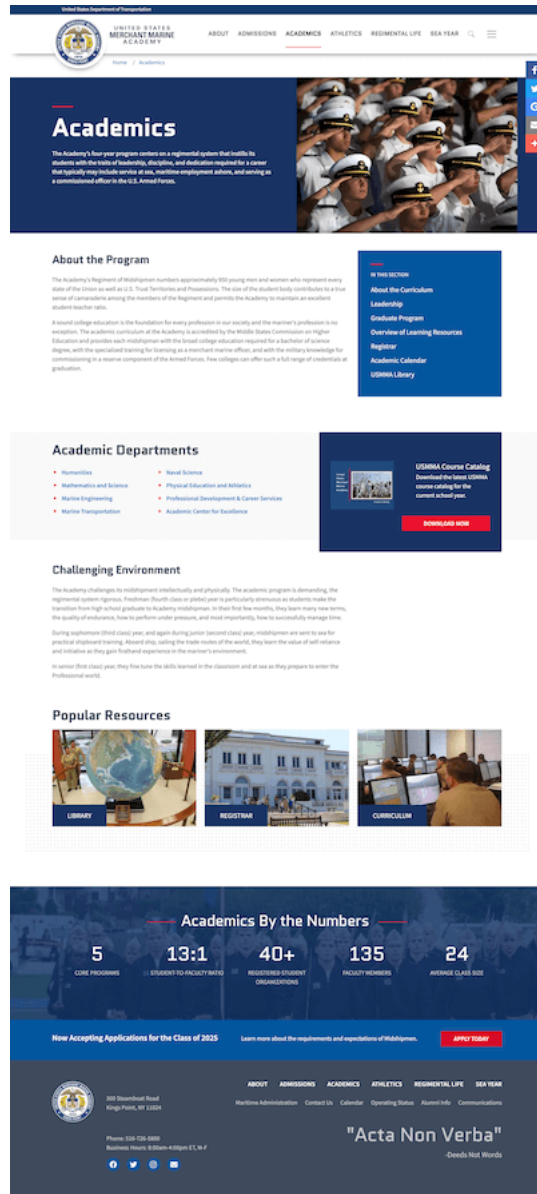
United States Department of Transportation

UNITED STATES MERCHANT MARINE ACADEMY

ABOUT ADMISSIONS ACADEMICS ATHLETICS REGIMENTAL LIFE SEA YEAR

Home / Academics

Academics

The Academy's four-year program centers on a regimental system that instills its students with the traits of leadership, discipline, and dedication required for a career that typically may include service at sea, maritime employment ashore, and serving as a commissioned officer in the U.S. Armed Forces.

About the Program

The Academy's Regiment of Midshipmen numbers approximately 950 young men and women who represent every state of the Union as well as U.S. Trust Territories and Possessions. The size of the student body contributes to a true sense of camaraderie among the members of the Regiment and permits the Academy to maintain an excellent student-teacher ratio.

A sound college education is the foundation for every profession in our society and the mariner's profession is no exception. The academic curriculum at the Academy is accredited by the Middle States Commission on Higher Education and provides each midshipman with the broad college education required for a bachelor of science degree, with the specialized training for licensing as a merchant marine officer, and with the military knowledge for commissioning in a reserve component of the Armed Forces. Few colleges can offer such a full range of credentials at graduation.

IN THIS SECTION
About the Curriculum
Leadership
Graduate Program
Overview of Learning Resources
Registrar
Academic Calendar
USMMA Library

Academic Departments

Humanities
Mathematics and Science
Marine Engineering
Marine Transportation
Naval Science
Physical Education and Athletics
Professional Development & Career Services
Academic Center for Excellence

USMMA Course Catalog
Download the latest USMMA course catalog for the current school year.
DOWNLOAD NOW

Challenging Environment

The Academy challenges its midshipmen intellectually and physically. The academic program is demanding, the regimental system rigorous. Freshman (fourth class or plebe) year is particularly strenuous as students make the transition from high school graduate to Academy midshipman. In their first few months, they learn many new terms, the quality of endurance, how to perform under pressure, and most importantly, how to successfully manage time.

During sophomore (third class) year, and again during junior (second class) year, midshipmen are sent to sea for practical shipboard training. Aboard ship, sailing the trade routes of the world, they learn the value of self reliance and initiative as they gain firsthand experience in the mariner's environment.

In senior (first class) year, they fine tune the skills learned in the classroom and at sea as they prepare to enter the Professional world.

Popular Resources

LIBRARY
REGISTRAR
CURRICULUM

Academics By the Numbers

5
CORE PROGRAMS

13:1
STUDENT-TO-FACULTY RATIO

40+
REGISTERED STUDENT ORGANIZATIONS

135
FACULTY MEMBERS

24
AVERAGE CLASS SIZE

Now Accepting Applications for the Class of 2025
Learn more about the requirements and expectations of Midshipmen.
APPLY TODAY

300 Steamboat Road
Kings Point, NY 11024

ABOUT ADMISSIONS ACADEMICS ATHLETICS REGIMENTAL LIFE SEA YEAR

Maritime Administration Contact Us Calendar Operating Status Alumni Info Communications

Phone: 516-726-5800
Business Hours: 8:00am-4:00pm ET, M-F

"Acta Non Verba"
-Deeds Not Words